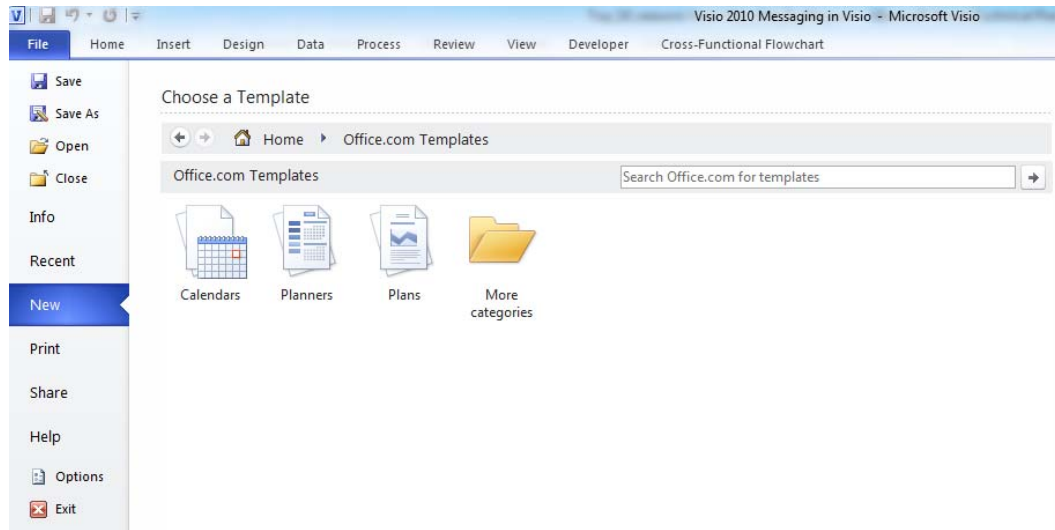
Visio 2010 Messaging in Visio - Microsoft Visio

File Home Insert Design Data Process Review View Developer Cross-Functional Flowchart

Save
Save As
Open
Close
Info
Recent
New
Print
Share
Help
Options
Exit

Choose a Template

Home ▸ Office.com Templates

Office.com Templates

Search Office.com for templates

Calendars
Planners
Plans
More categories